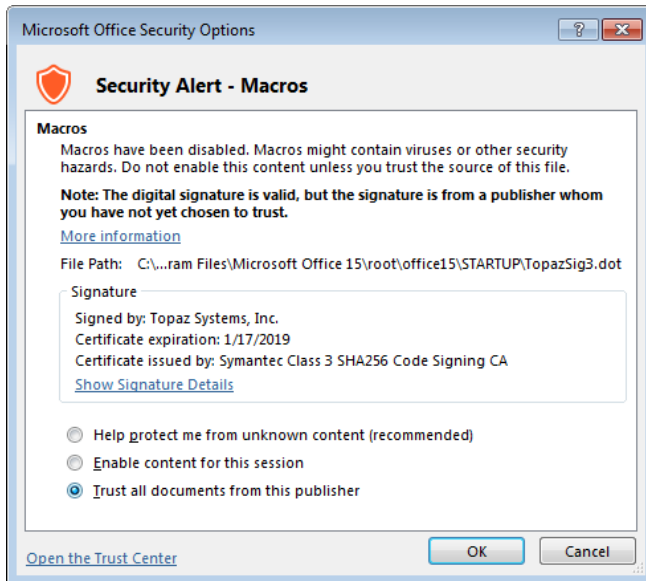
Microsoft Office Security Options

?

Security Alert - Macros

Macros

Macros have been disabled. Macros might contain viruses or other security hazards. Do not enable this content unless you trust the source of this file.

Note: The digital signature is valid, but the signature is from a publisher whom you have not yet chosen to trust.

More information

File Path: C:\...ram Files\Microsoft Office 15\root\office15\STARTUP\TopazSig3.dot

Signature

Signed by: Topaz Systems, Inc.
Certificate expiration: 1/17/2019
Certificate issued by: Symantec Class 3 SHA256 Code Signing CA
Show Signature Details

Help protect me from unknown content (recommended)
Enable content for this session
Trust all documents from this publisher

Open the Trust Center

OK

Cancel